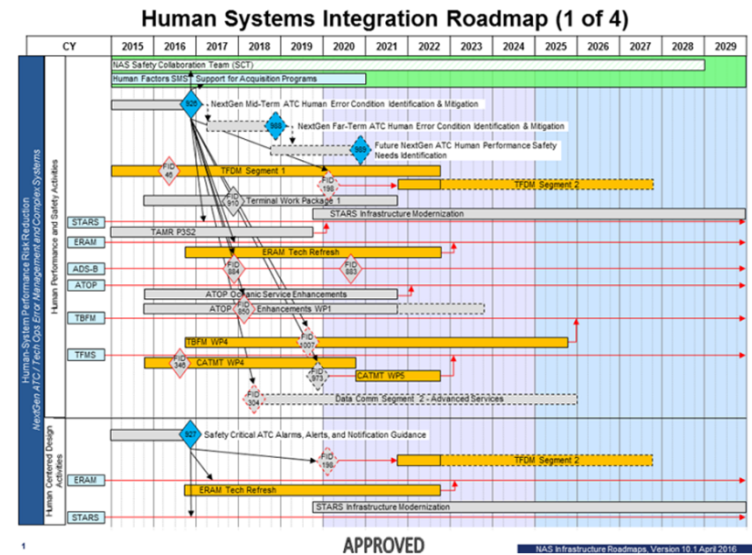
Human Systems Integration Roadmap (1 of 4)

| CY | 2015 | 2016 | 2017 | 2018 | 2019 | 2020 | 2021 | 2022 | 2023 | 2024 | 2025 | 2026 | 2027 | 2028 | 2029 |
|---|---|---|---|---|---|---|---|---|---|---|---|---|---|---|---|

Human-System Performance Risk Reduction
NextGen ATC / Tech Ops Error Management and Complex Systems

Human Performance and Safety Activities

NAS Safety Collaboration Team (SCT)
Human Factors SMS Support for Acquisition Programs
926 NextGen Mid-Term ATC Human Error Condition Identification & Mitigation
988 NextGen Far-Term ATC Human Error Condition Identification & Mitigation
989 Future NextGen ATC Human Performance Safety Needs Identification
FID 46
TFDM Segment 1
FID 190
TFDM Segment 2
FID 910
Terminal Work Package 1
STARS
STARS Infrastructure Modernization
TAMR P3S2
ERAM
ERAM Tech Refresh
ADS-B
FID 884
FID 883
ATOP
ATOP Oceanic Service Enhancements
ATOP
FID 850
Enhancements WP1
TBFM
FID 1007
TBFM WP4
TFMS
FID 346
CATMT WP4
FID 973
CATMT WP5
FID 904
Data Comm Segment 2 - Advanced Services

Human Centered Design Activities

827 Safety Critical ATC Alarms, Alerts, and Notification Guidance
FID 190
TFDM Segment 2
ERAM
ERAM Tech Refresh
STARS
STARS Infrastructure Modernization

1
APPROVED
NAS Infrastructure Roadmaps, Version 10.1 April 2016